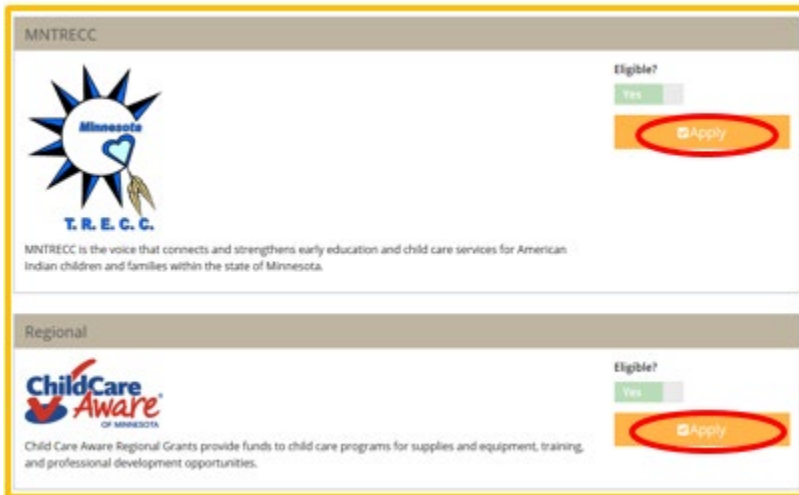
MNTRECC

Minnesota

T. R. E. C. C.

Eligible?

Yes

Apply

MNTRECC is the voice that connects and strengthens early education and child care services for American Indian children and families within the state of Minnesota.

Regional

ChildCare Aware OF MINNESOTA

Eligible?

Yes

Apply

Child Care Aware Regional Grants provide funds to child care programs for supplies and equipment, training, and professional development opportunities.